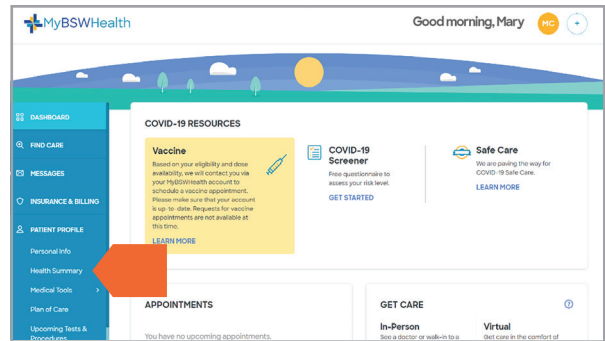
MyBSWHealth

Good morning, Mary

MC

+

DASHBOARD

FIND CARE

MESSAGES

INSURANCE & BILLING

PATIENT PROFILE

Personal Info

Health Summary

Medical Tools

Plan of Care

Upcoming Tests & Procedures

COVID-19 RESOURCES

Vaccine

Based on your eligibility and dose availability, we will contact you via your MyBSWHealth account to schedule a vaccine appointment. Please make sure that your account is up-to-date. Requests for vaccine appointments are not available at this time.

LEARN MORE

COVID-19 Screener

Free questionnaire to assess your risk level.

GET STARTED

Safe Care

We are paving the way for COVID-19 Safe Care.

LEARN MORE

APPOINTMENTS

You have no upcoming appointments.

GET CARE

?

In-Person

See a doctor or walk-in to a

Virtual

Get care in the comfort of